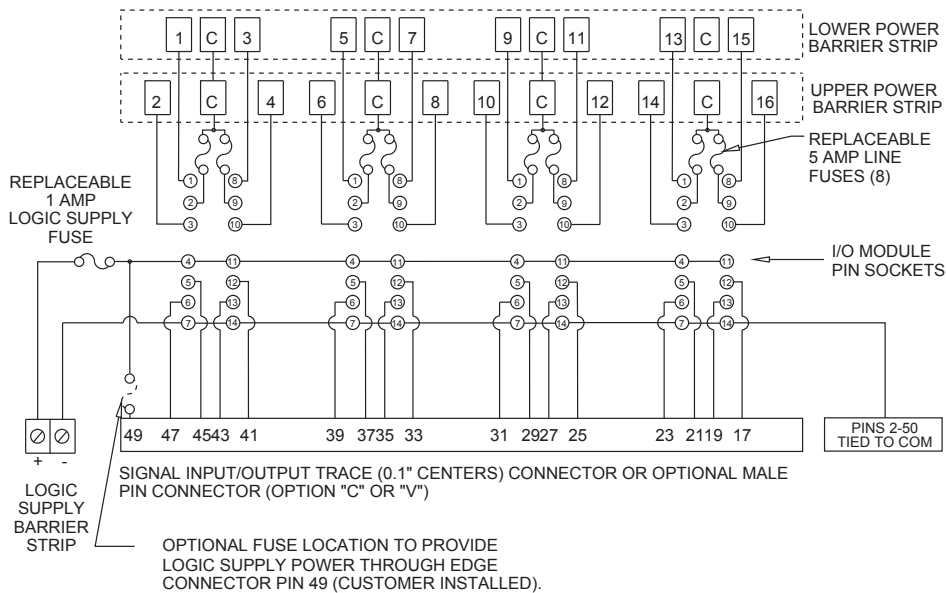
1 C 3 5 C 7 9 C 11 13 C 15

LOWER POWER BARRIER STRIP

2 C 4 6 C 8 10 C 12 14 C 16

UPPER POWER BARRIER STRIP

REPLACEABLE 5 AMP LINE FUSES (8)

REPLACEABLE 1 AMP LOGIC SUPPLY FUSE

1 2 3 8 9 10 1 2 3 8 9 10 1 2 3 8 9 10 1 2 3 8 9 10

I/O MODULE PIN SOCKETS

4 11 5 12 6 13 7 14 4 11 5 12 6 13 7 14 4 11 5 12 6 13 7 14 4 11 5 12 6 13 7 14

+ -

49 47 4543 41 39 3735 33 31 2927 25 23 2119 17

PINS 2-50 TIED TO COM

SIGNAL INPUT/OUTPUT TRACE (0.1" CENTERS) CONNECTOR OR OPTIONAL MALE PIN CONNECTOR (OPTION "C" OR "V")

LOGIC SUPPLY BARRIER STRIP

OPTIONAL FUSE LOCATION TO PROVIDE LOGIC SUPPLY POWER THROUGH EDGE CONNECTOR PIN 49 (CUSTOMER INSTALLED).